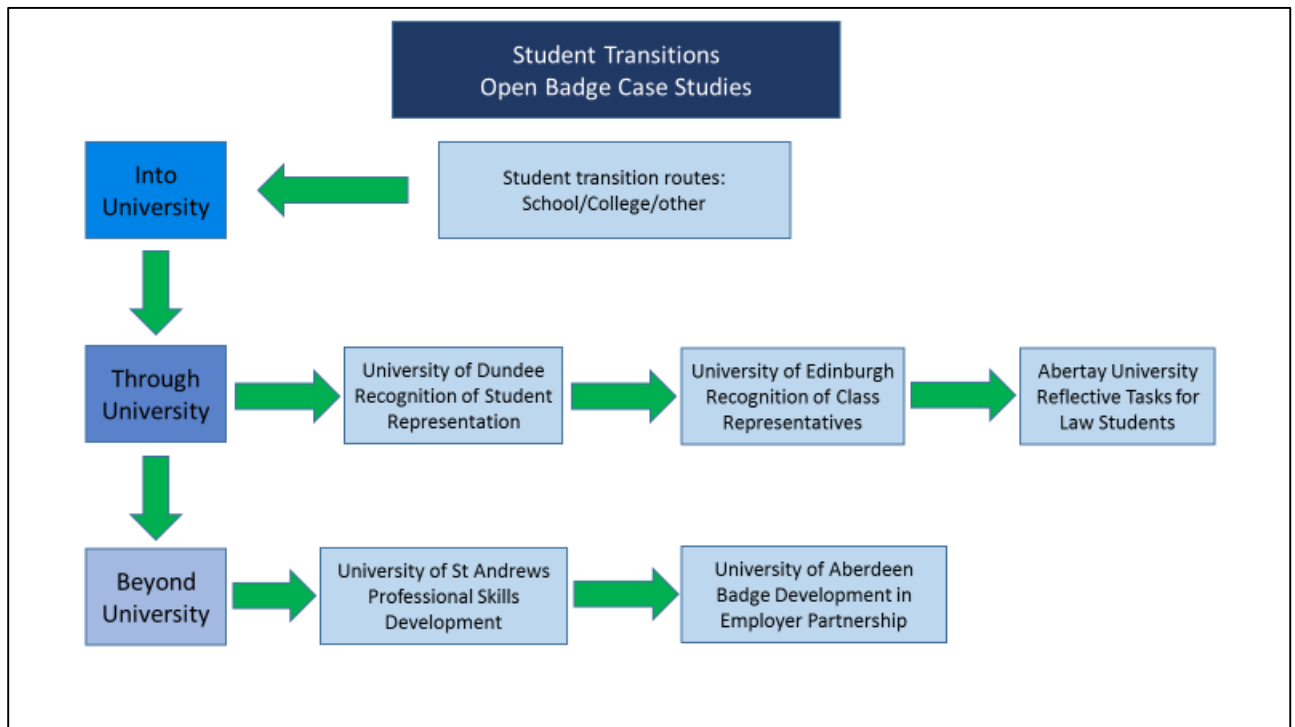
Student Transitions
Open Badge Case Studies

Into University

Student transition routes: School/College/other

Through University

University of Dundee Recognition of Student Representation

University of Edinburgh Recognition of Class Representatives

Abertay University Reflective Tasks for Law Students

Beyond University

University of St Andrews Professional Skills Development

University of Aberdeen Badge Development in Employer Partnership